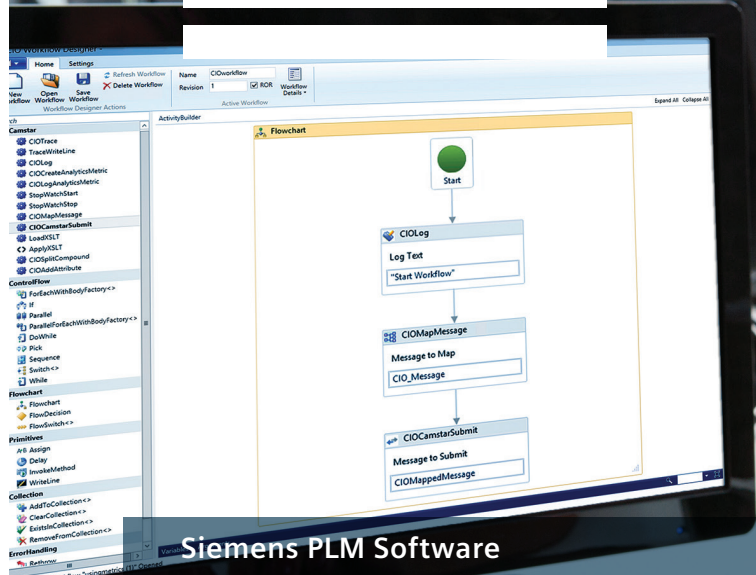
CIO Workflow Designer
Home
Settings
New Workflow
Open Workflow
Save Workflow
Refresh Workflow
Delete Workflow
Workflow Designer Actions
Name
CIOworkflow
Revision
1
ROR
Workflow Details
Active Workflow
Expand All
Collapse All
Camstar
CIOTrace
TraceWriteLine
CIOLog
CIOCreateAnalyticsMetric
CIOLogAnalyticsMetric
StopWatchStart
StopWatchStop
CIOMapMessage
CIOCamstarSubmit
LoadXSLT
ApplyXSLT
CIOSplitCompound
CIOAddAttribute
ControlFlow
ForEachWithBodyFactory<>
If
Parallel
ParallelForEachWithBodyFactory<>
DoWhile
Pick
Sequence
Switch<>
While
Flowchart
Flowchart
FlowDecision
FlowSwitch<>
Primitives
Assign
Delay
InvokeMethod
WriteLine
Collection
AddToCollection<>
ClearCollection<>
ExistsInCollection<>
RemoveFromCollection<>
ErrorHandling
Rethrow
ActivityBuilder
Flowchart
Start
CIOLog
Log Text
"Start Workflow"
CIOMapMessage
Message to Map
CIO_Message
CIOCamstarSubmit
Message to Submit
CIOMappedMessage
Siemens PLM Software